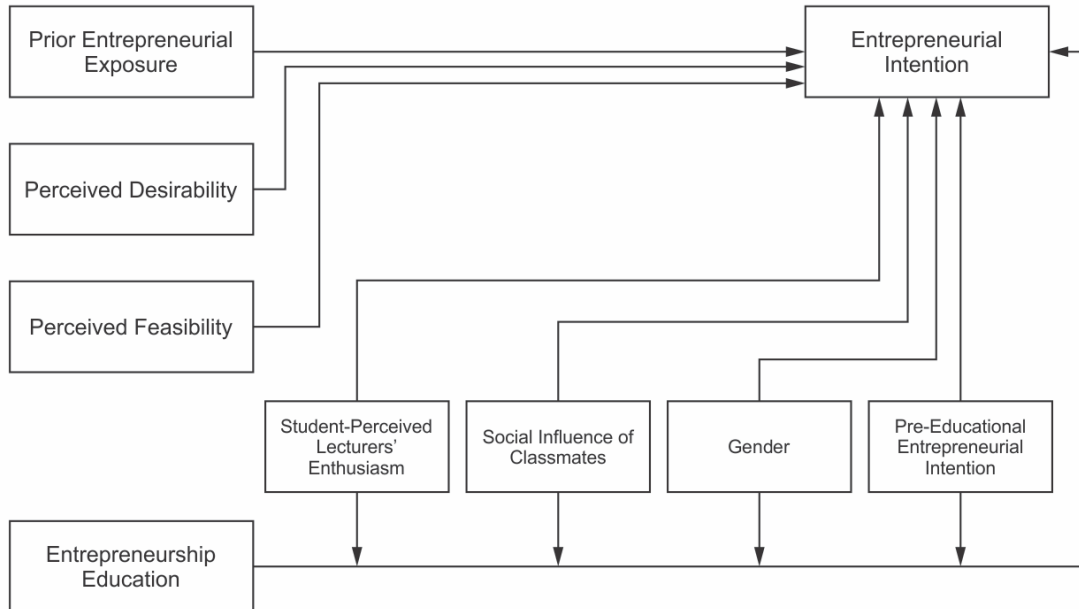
Prior Entrepreneurial Exposure

Entrepreneurial Intention

Perceived Desirability

Perceived Feasibility

Student-Perceived Lecturers' Enthusiasm

Social Influence of Classmates

Gender

Pre-Educational Entrepreneurial Intention

Entrepreneurship Education